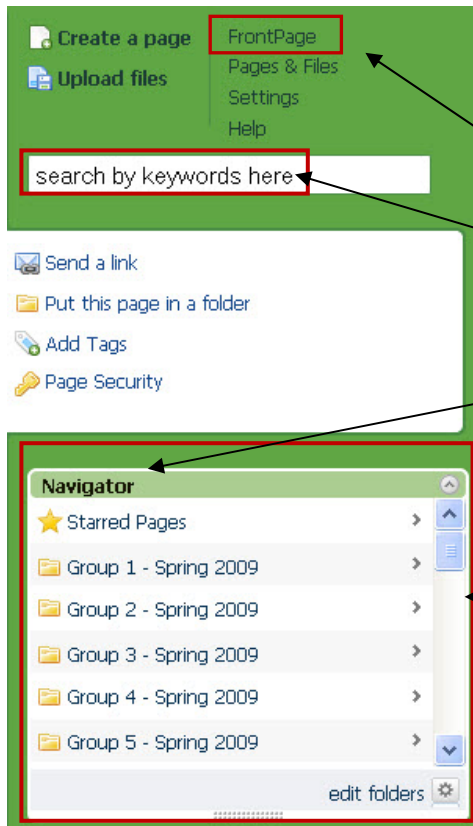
Create a page
Upload files
FrontPage
Pages & Files
Settings
Help

search by keywords here

Send a link
Put this page in a folder
Add Tags
Page Security

Navigator
Starred Pages
Group 1 - Spring 2009
Group 2 - Spring 2009
Group 3 - Spring 2009
Group 4 - Spring 2009
Group 5 - Spring 2009
edit folders